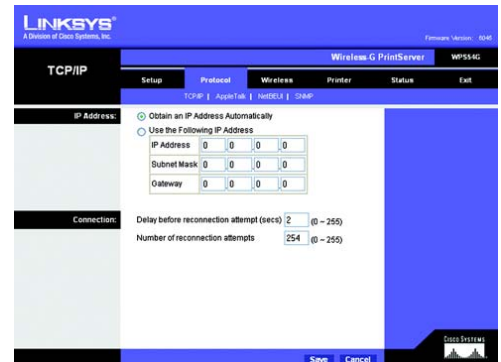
LINKSYS®
A Division of Cisco Systems, Inc.

Firmware Version: 6045

Wireless-G PrintServer WPS54G

TCP/IP

Setup | Protocol | Wireless | Printer | Status | Exit

TCP/IP | AppleTalk | NetBEUI | SNMP

IP Address:

Obtain an IP Address Automatically

Use the Following IP Address

| IP Address | 0 | 0 | 0 | 0 |
|---|---|---|---|---|
| Subnet Mask | 0 | 0 | 0 | 0 |
| Gateway | 0 | 0 | 0 | 0 |

Connection:

Delay before reconnection attempt (secs) 2 (0 ~ 255)

Number of reconnection attempts 254 (0 ~ 255)

Cisco Systems

Save Cancel